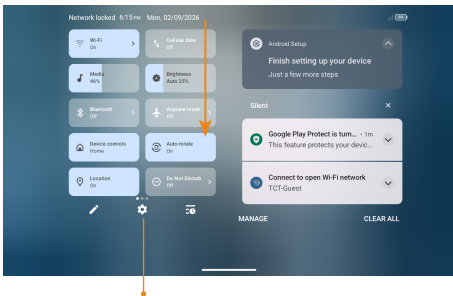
Network locked 6:15 PM Mon, 02/09/2026

Wi-Fi
On

Cellular data
Off

Media
46%

Brightness
Auto 25%

Bluetooth
Off

Airplane mode
Off

Device controls
Home

Auto-rotate
On

Location
On

Do Not Disturb
Off

Android Setup

Finish setting up your device

Just a few more steps

Silent

Google Play Protect is turn... • 1m

This feature protects your devic...

Connect to open Wi-Fi network

TCT-Guest

MANAGE

CLEAR ALL